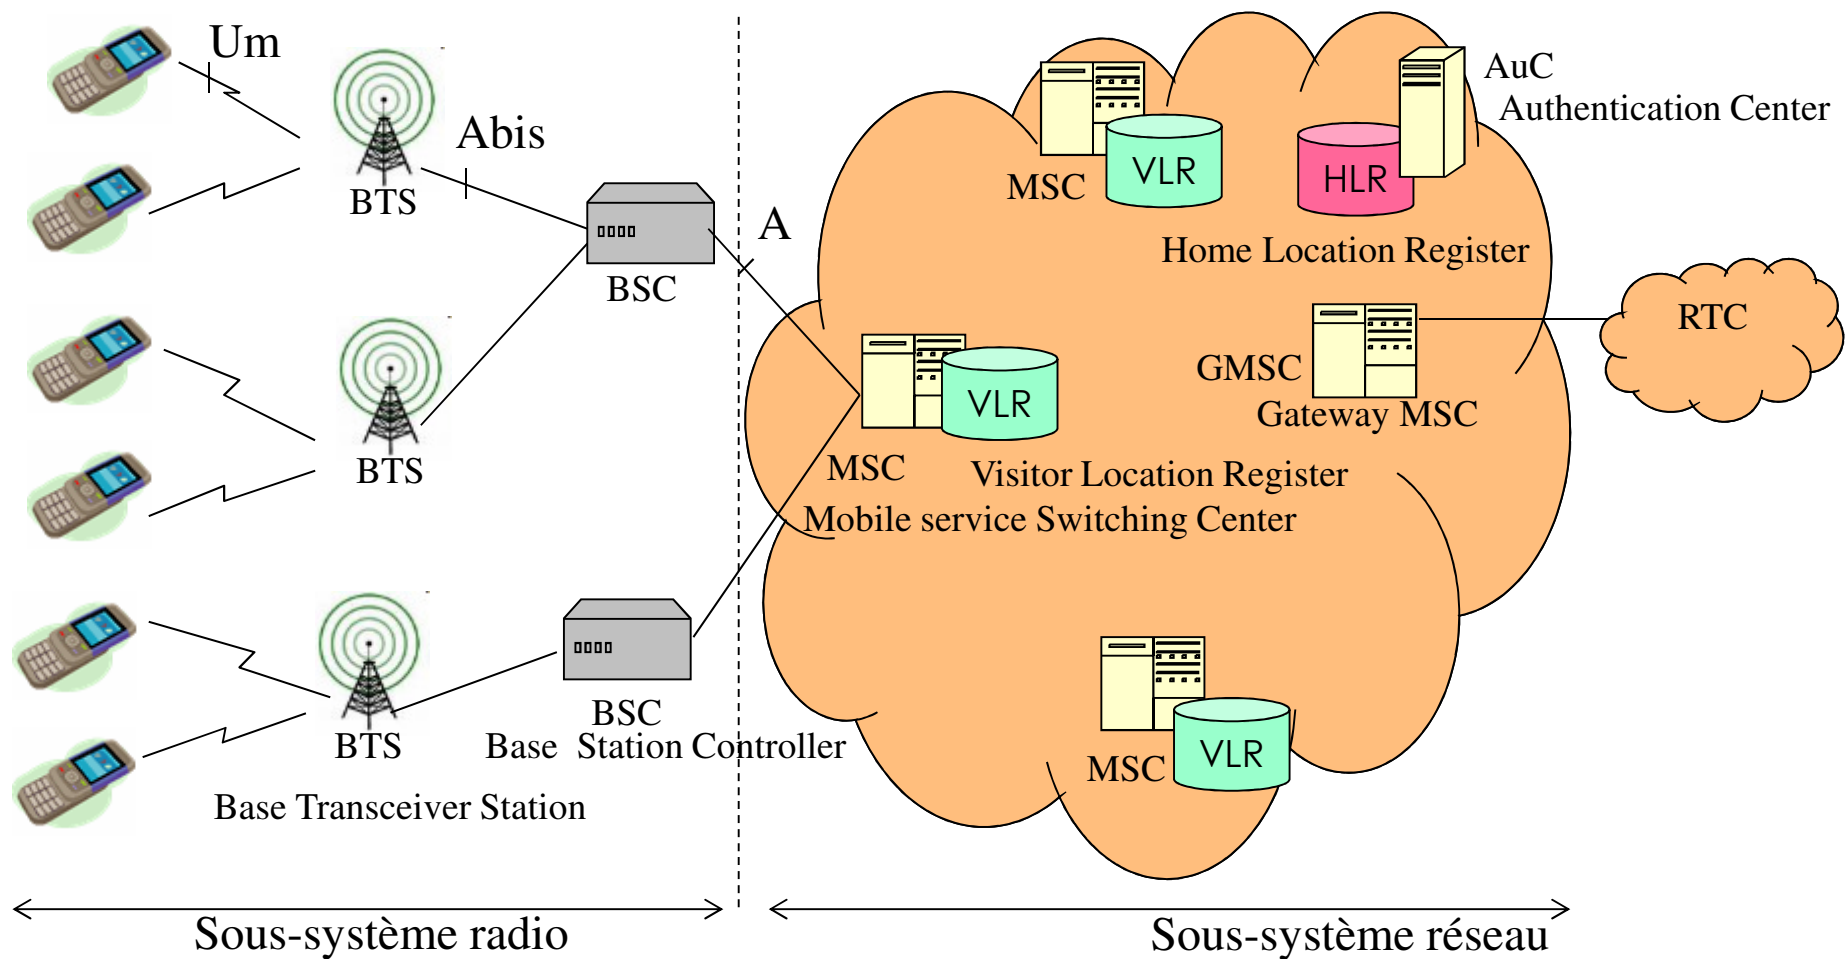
Um

Abis

BTS

BSC

A

BTS

BTS

BSC

Base Station Controller

Base Transceiver Station

MSC

VLR

HLR

AuC
Authentication Center

Home Location Register

RTC

GMSC

Gateway MSC

MSC

VLR

Visitor Location Register

Mobile service Switching Center

MSC

VLR

Sous-système radio

Sous-système réseau